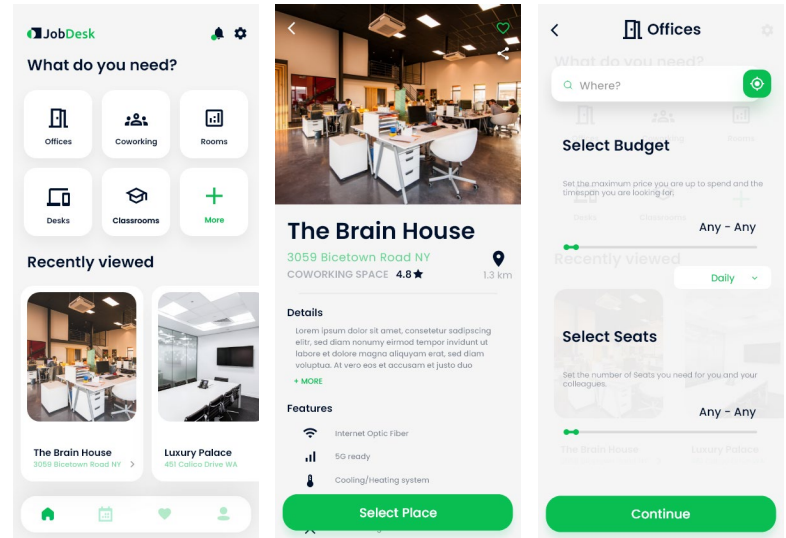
JobDesk

What do you need?

Offices
Coworking
Rooms
Desks
Classrooms
More

Recently viewed

The Brain House
3059 Bicetown Road NY

Luxury Palace
451 Calico Drive WA

The Brain House
3059 Bicetown Road NY
COWORKING SPACE 4.8
1.3 km

Details
Lorem ipsum dolor sit amet, consetetur sadipscing elitr, sed diam nonumy eirmod tempor invidunt ut labore et dolore magna aliquyam erat, sed diam voluptua. At vero eos et accusam et justo duo
+ MORE

Features
Internet Optic Fiber
5G ready
Cooling/Heating system

Select Place

Offices

What do you need?

Where?

Select Budget
Set the maximum price you are up to spend and the timespan you are looking for.
Any - Any
Daily

Recently viewed

Select Seats
Set the number of Seats you need for you and your colleagues.
Any - Any

The Brain House
Luxury Palace

Continue